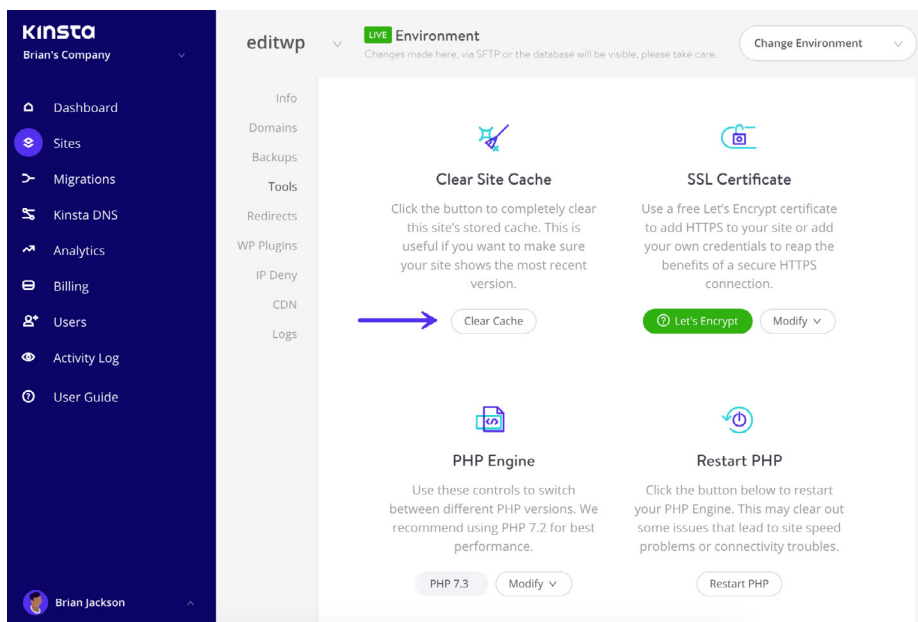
KINSTA
Brian's Company

Dashboard
Sites
Migrations
Kinsta DNS
Analytics
Billing
Users
Activity Log
User Guide

Brian Jackson

editwp

LIVE Environment
Changes made here, via SFTP or the database will be visible, please take care.

Change Environment

Info
Domains
Backups
Tools
Redirects
WP Plugins
IP Deny
CDN
Logs

Clear Site Cache
Click the button to completely clear this site's stored cache. This is useful if you want to make sure your site shows the most recent version.
Clear Cache

SSL Certificate
Use a free Let's Encrypt certificate to add HTTPS to your site or add your own credentials to reap the benefits of a secure HTTPS connection.
Let's Encrypt
Modify

PHP Engine
Use these controls to switch between different PHP versions. We recommend using PHP 7.2 for best performance.
PHP 7.3
Modify

Restart PHP
Click the button below to restart your PHP Engine. This may clear out some issues that lead to site speed problems or connectivity troubles.
Restart PHP